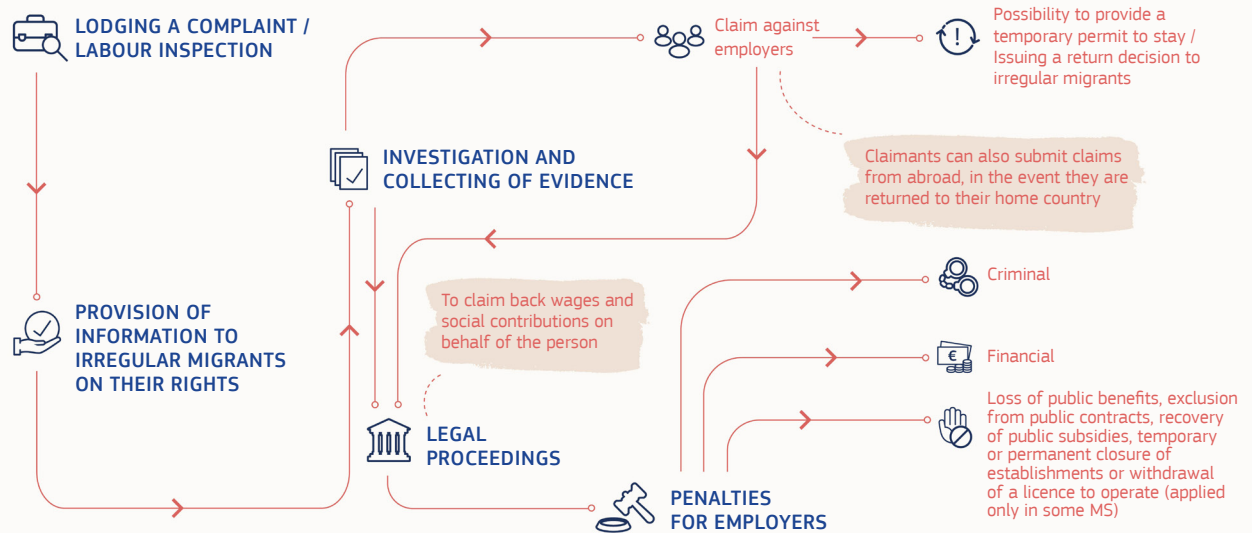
LODGING A COMPLAINT / LABOUR INSPECTION

Claim against employers

Possibility to provide a temporary permit to stay / Issuing a return decision to irregular migrants

INVESTIGATION AND COLLECTING OF EVIDENCE

Claimants can also submit claims from abroad, in the event they are returned to their home country

PROVISION OF INFORMATION TO IRREGULAR MIGRANTS ON THEIR RIGHTS

To claim back wages and social contributions on behalf of the person

Criminal

Financial

Loss of public benefits, exclusion from public contracts, recovery of public subsidies, temporary or permanent closure of establishments or withdrawal of a licence to operate (applied only in some MS)

LEGAL PROCEEDINGS

PENALTIES FOR EMPLOYERS